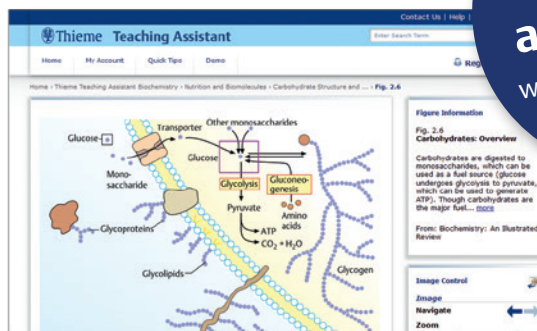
Contact Us | Help |

Thieme Teaching Assistant

Enter Search Term

a

w

Home My Account Quick Tips Demo

Reg

Home › Thieme Teaching Assistant Biochemistry › Nutrition and Biomolecules › Carbohydrate Structure and ... › Fig. 2.6

Glucose
Transporter
Other monosaccharides
Monosaccharide
Glucose
Glycolysis
Gluconeogenesis
Pyruvate
Amino acids
ATP
$CO_2 + H_2O$
Glycoproteins
Glycolipids
Glycogen

Figure Information

Fig. 2.6
Carbohydrates: Overview

Carbohydrates are digested to monosaccharides, which can be used as a fuel source (glucose undergoes glycolysis to pyruvate, which can be used to generate ATP). Though carbohydrates are the major fuel... more

From: Biochemistry: An Illustrated Review

Image Control

Image
Navigate
Zoom